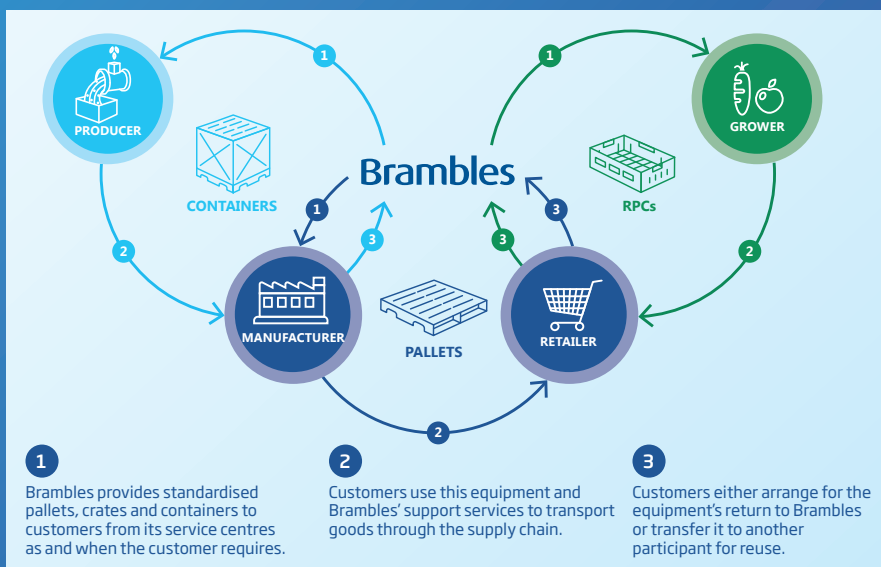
1

PRODUCER

CONTAINERS

2

1

3

MANUFACTURER

Brambles

PALLETS

2

1

RPCs

3

3

RETAILER

GROWER

2

1

Brambles provides standardised pallets, crates and containers to customers from its service centres as and when the customer requires.

2

Customers use this equipment and Brambles' support services to transport goods through the supply chain.

3

Customers either arrange for the equipment's return to Brambles or transfer it to another participant for reuse.